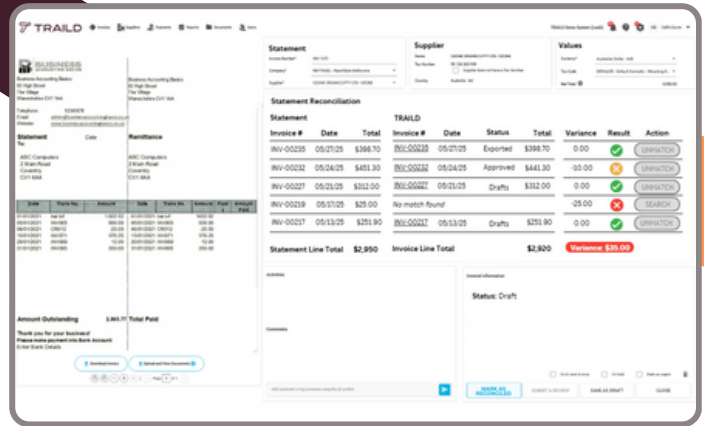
TRAILD

BUSINESS

Business Accounting Basics
83 High Street
The Village
Warwickshire CV1 1AA

Statement

Remittance

ABC Computers
3 Main Road
Coventry
CV1 6AA

Amount Outstanding

Total Paid

Thank you for your business!
Please make payment into Bank Account

Statement

Supplier

Values

Statement Reconciliation

Statement

| Invoice # | Date | Total |
|---|---|---|
| INV-00235 | 05/27/25 | $398.70 |
| INV-00232 | 05/24/25 | $451.30 |
| INV-00227 | 05/21/25 | $312.00 |
| INV-00219 | 05/17/25 | $25.00 |
| INV-00217 | 05/13/25 | $251.90 |

Statement Line Total $2,950

TRAILD

| Invoice # | Date | Status | Total | Variance | Result | Action |
|---|---|---|---|---|---|---|
| INV-00235 | 05/27/25 | Exported | $398.70 | 0.00 | | UNMATCH |
| INV-00232 | 05/24/25 | Approved | $441.30 | -10.00 | | UNMATCH |
| INV-00227 | 05/21/25 | Drafts | $312.00 | 0.00 | | UNMATCH |
| No match found | | | | -25.00 | | SEARCH |
| INV-00217 | 05/13/25 | Drafts | $251.90 | 0.00 | | UNMATCH |

Invoice Line Total $2,920

Variance $35.00

Activities

Comments

General Information

Status: Draft

MARK AS RECONCILED

SUBMIT & REVIEW

SAVE AS DRAFT

CLOSE